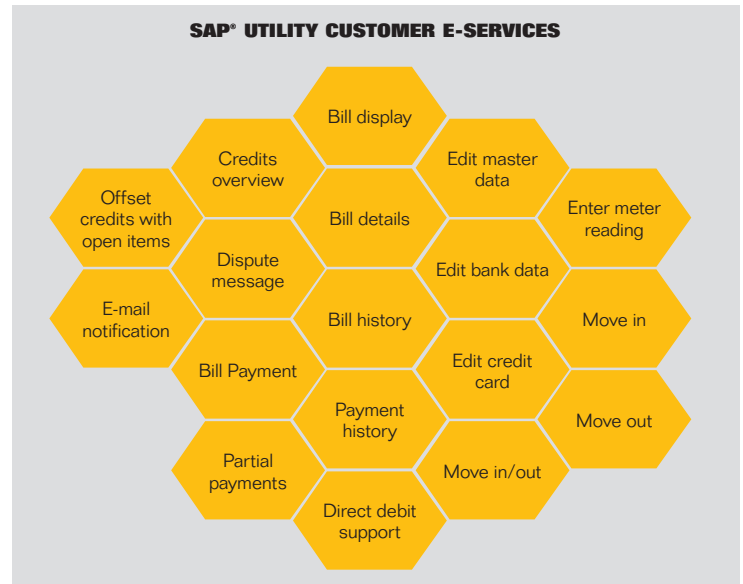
SAP® UTILITY CUSTOMER E-SERVICES

Bill display

Credits overview

Edit master data

Offset credits with open items

Bill details

Enter meter reading

Dispute message

Edit bank data

E-mail notification

Bill history

Move in

Bill Payment

Edit credit card

Payment history

Move out

Partial payments

Move in/out

Direct debit support